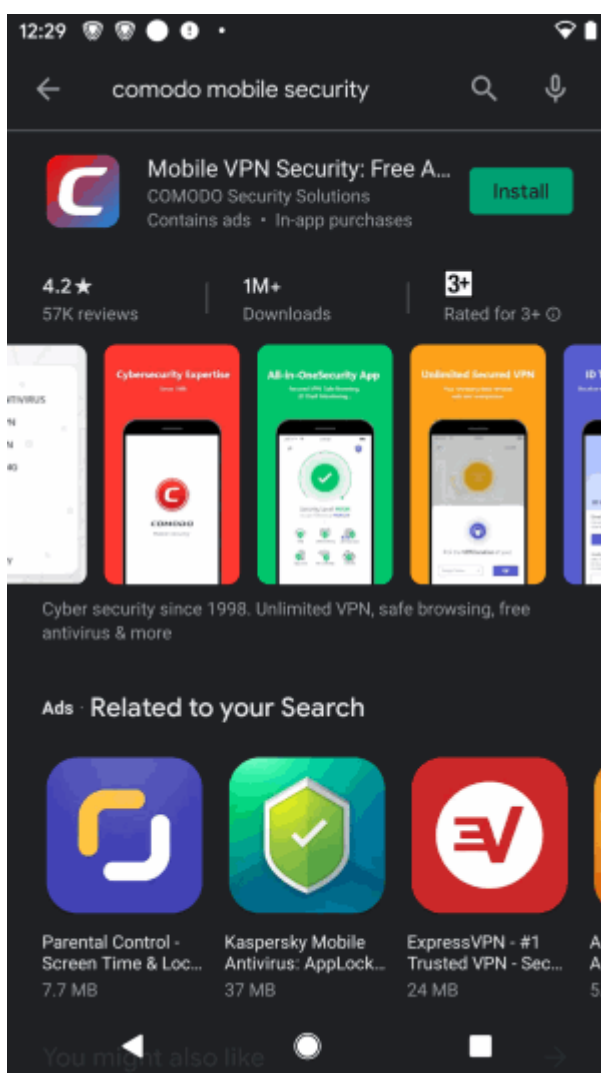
12:29

comodo mobile security

Mobile VPN Security: Free A...
COMODO Security Solutions
Contains ads • In-app purchases

Install

4.2★
57K reviews

1M+
Downloads

3+
Rated for 3+ ⓘ

Cybersecurity Expertise
Since 1998

COMODO

All-in-OneSecurity App

Unlimited Secured VPN

Cyber security since 1998. Unlimited VPN, safe browsing, free antivirus & more

Ads · Related to your Search

Parental Control - Screen Time & Loc...
7.7 MB

Kaspersky Mobile Antivirus: AppLock...
37 MB

ExpressVPN - #1 Trusted VPN - Sec...
24 MB

You might also like